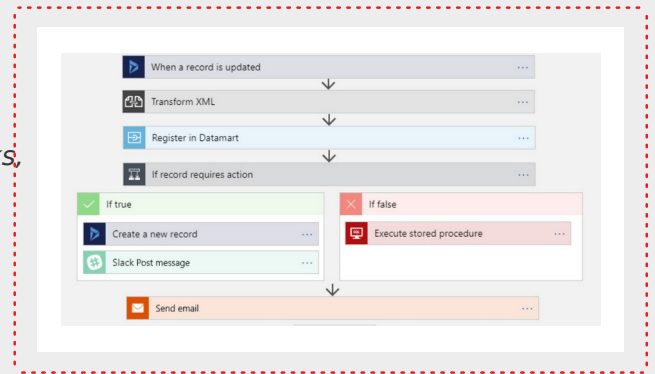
When a record is updated ···

Transform XML ···

Register in Datamart ···

If record requires action ···

If true

Create a new record ···

Slack Post message ···

If false

Execute stored procedure ···

Send email ···

S,